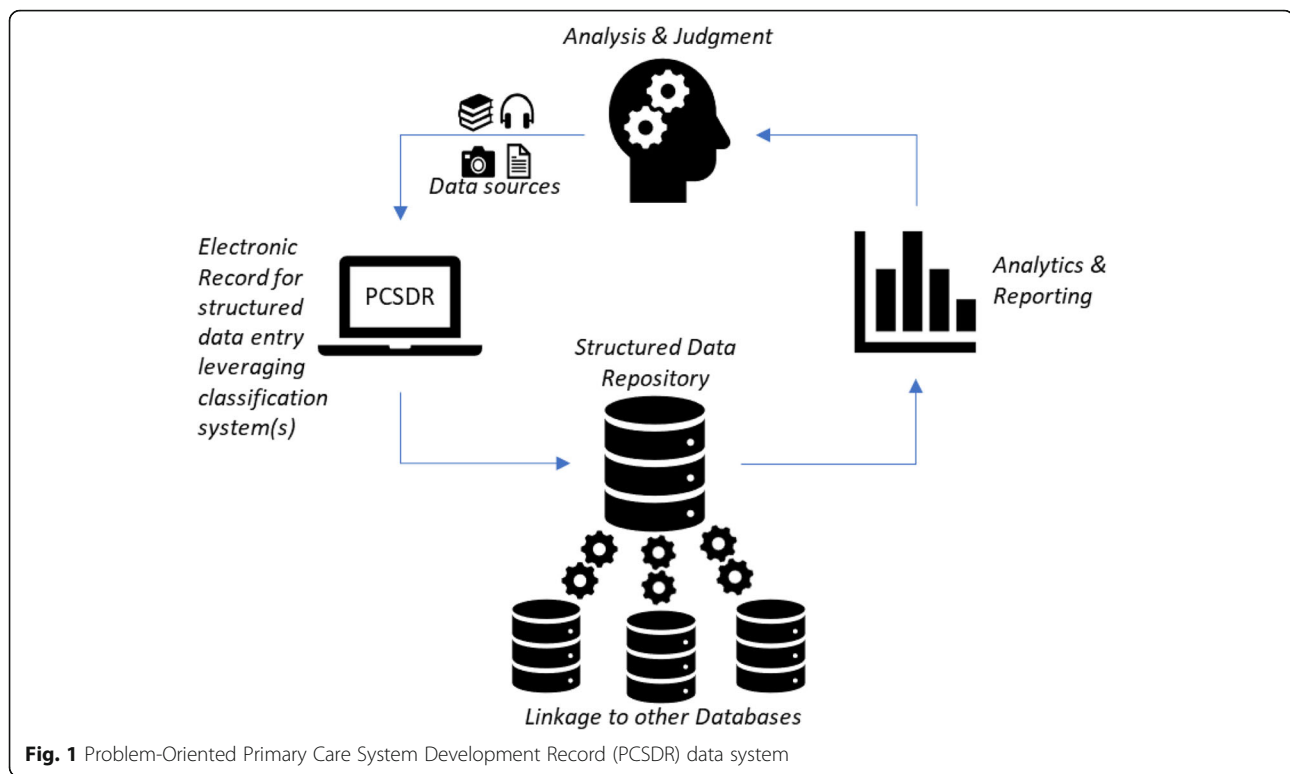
Analysis & Judgment

Data sources

Electronic Record for structured data entry leveraging classification system(s)

PCSDR

Analytics & Reporting

Structured Data Repository

Linkage to other Databases

**Fig. 1** Problem-Oriented Primary Care System Development Record (PCSDR) data system